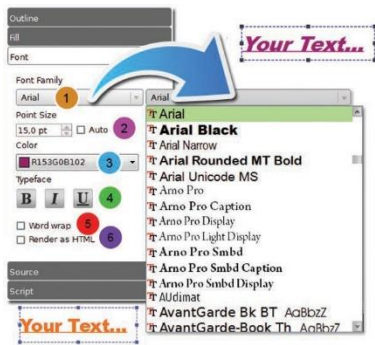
Outline
Fill
Font

Font Family
Arial
1
Point Size
15,0 pt
Auto
2
Color
R153G0B102
3
Typeface
B
I
U
4
Word wrap
5
Render as HTML
6

Source
Script

Your Text...

Your Text...

Arial
Arial
Arial Black
Arial Narrow
Arial Rounded MT Bold
Arial Unicode MS
Arno Pro
Arno Pro Caption
Arno Pro Display
Arno Pro Light Display
Arno Pro Smbd
Arno Pro Smbd Caption
Arno Pro Smbd Display
AUdimat
AvantGarde Bk BT AaBbZZ
AvantGarde-Book Th AaBbZZ